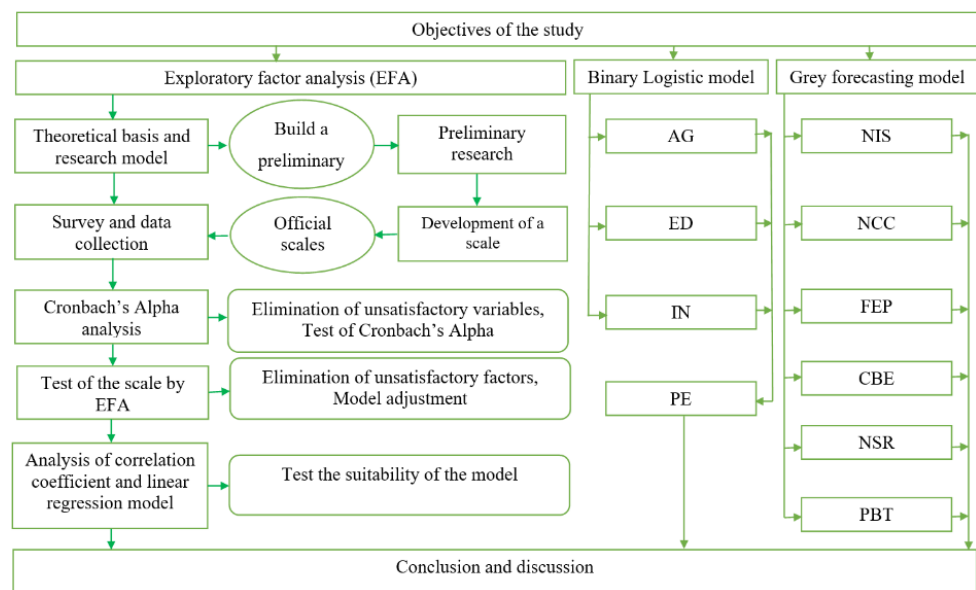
Objectives of the study

Exploratory factor analysis (EFA)

Theoretical basis and research model

Build a preliminary

Preliminary research

Survey and data collection

Official scales

Development of a scale

Cronbach's Alpha analysis

Elimination of unsatisfactory variables, Test of Cronbach's Alpha

Test of the scale by EFA

Elimination of unsatisfactory factors, Model adjustment

Analysis of correlation coefficient and linear regression model

Test the suitability of the model

Binary Logistic model

AG

ED

IN

PE

Grey forecasting model

NIS

NCC

FEP

CBE

NSR

PBT

Conclusion and discussion